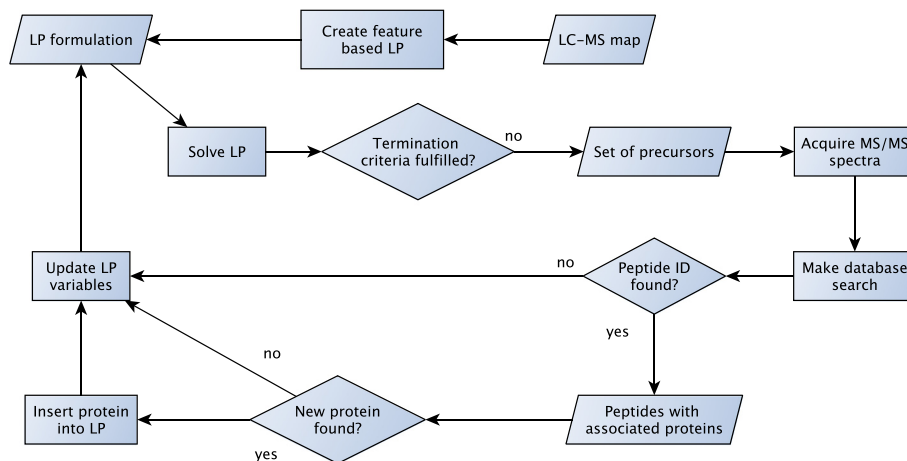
LP formulation

Create feature based LP

LC–MS map

Solve LP

Termination criteria fulfilled?

no

Set of precursors

Acquire MS/MS spectra

Update LP variables

no

Peptide ID found?

Make database search

yes

no

Insert protein into LP

New protein found?

Peptides with associated proteins

yes